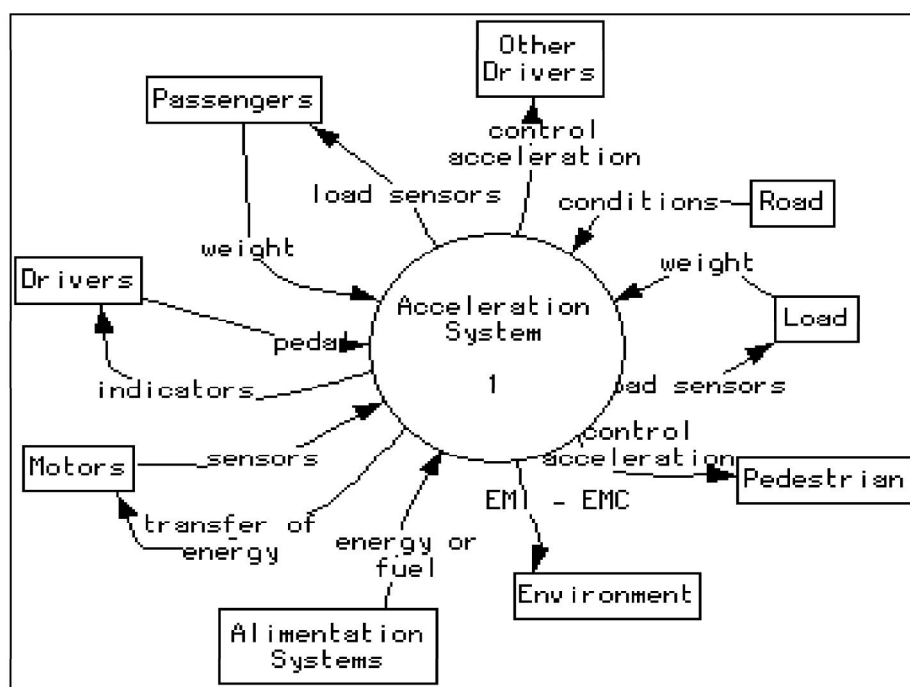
Other Drivers

Passengers

control acceleration

load sensors

conditions

Road

weight

weight

Drivers

Acceleration System

1

Load

pedal

indicators

load sensors

control acceleration

Motors

sensors

Pedestrian

EMI - EMC

transfer of energy

energy or fuel

Environment

Alimentation Systems